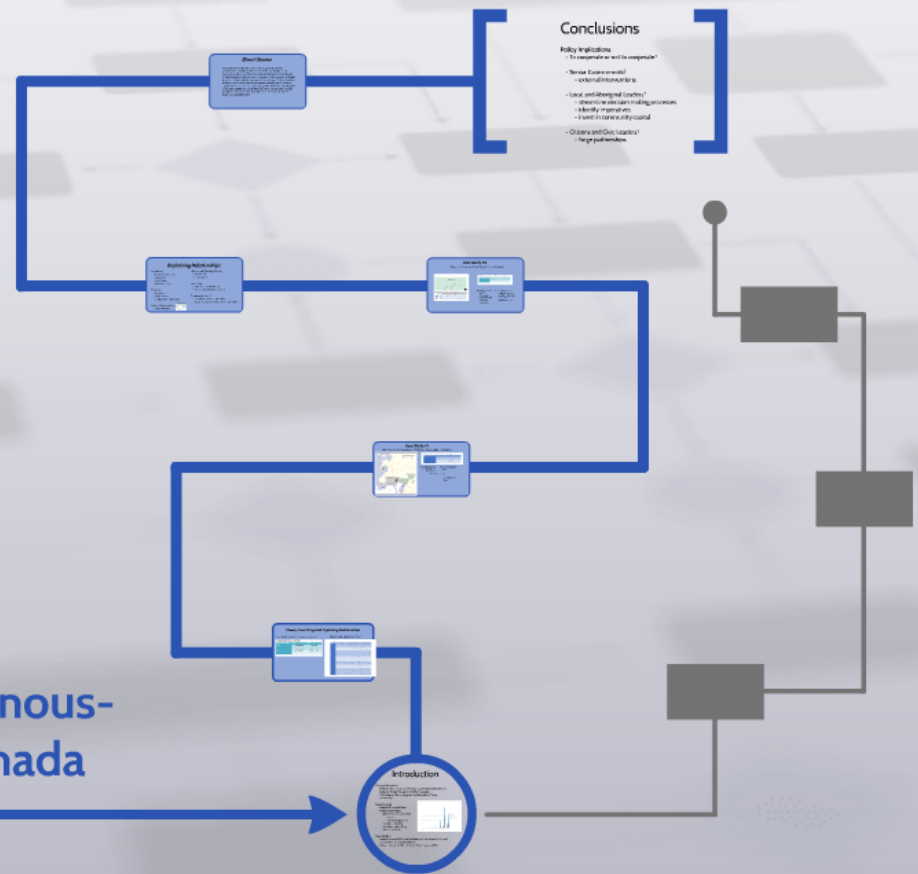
Conclusions

Policy Implications
- To cooperate or not to cooperate?

- Senior Governments?
- external interventions

- Local and Aboriginal Leaders?
- streamline decision making processes
- identify imperatives
- invest in community capital

- Citizens and Civic Leaders?
- forge partnerships

Direct Quotes

Explaining Relationships

Case Study #2

Case Study #1

Nous-
nada

Introduction